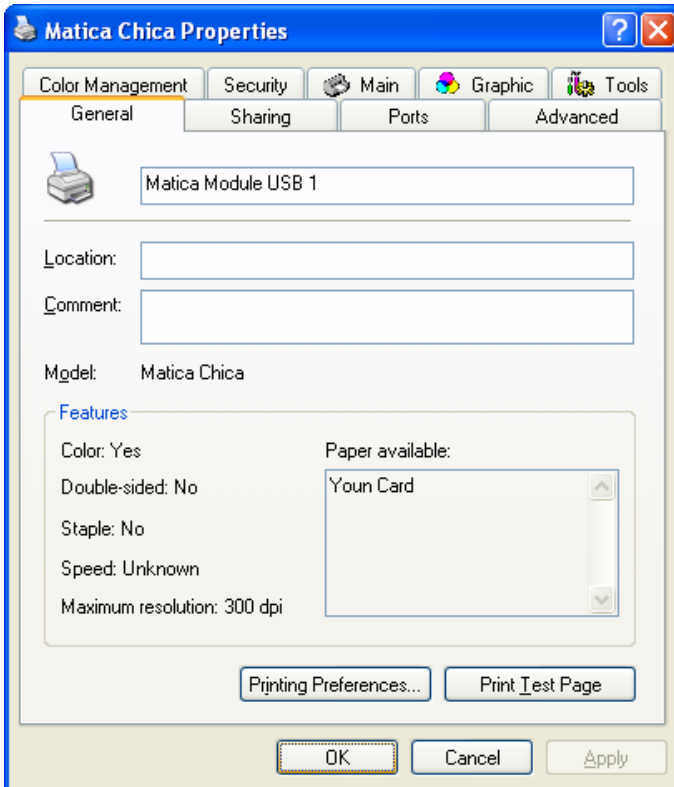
Matica Chica Properties

Color Management | Security | Main | Graphic | Tools

General | Sharing | Ports | Advanced

Matica Module USB 1

Location:

Comment:

Model: Matica Chica

Features

Color: Yes

Double-sided: No

Staple: No

Speed: Unknown

Maximum resolution: 300 dpi

Paper available:

Youn Card

Printing Preferences...

Print Test Page

OK

Cancel

Apply